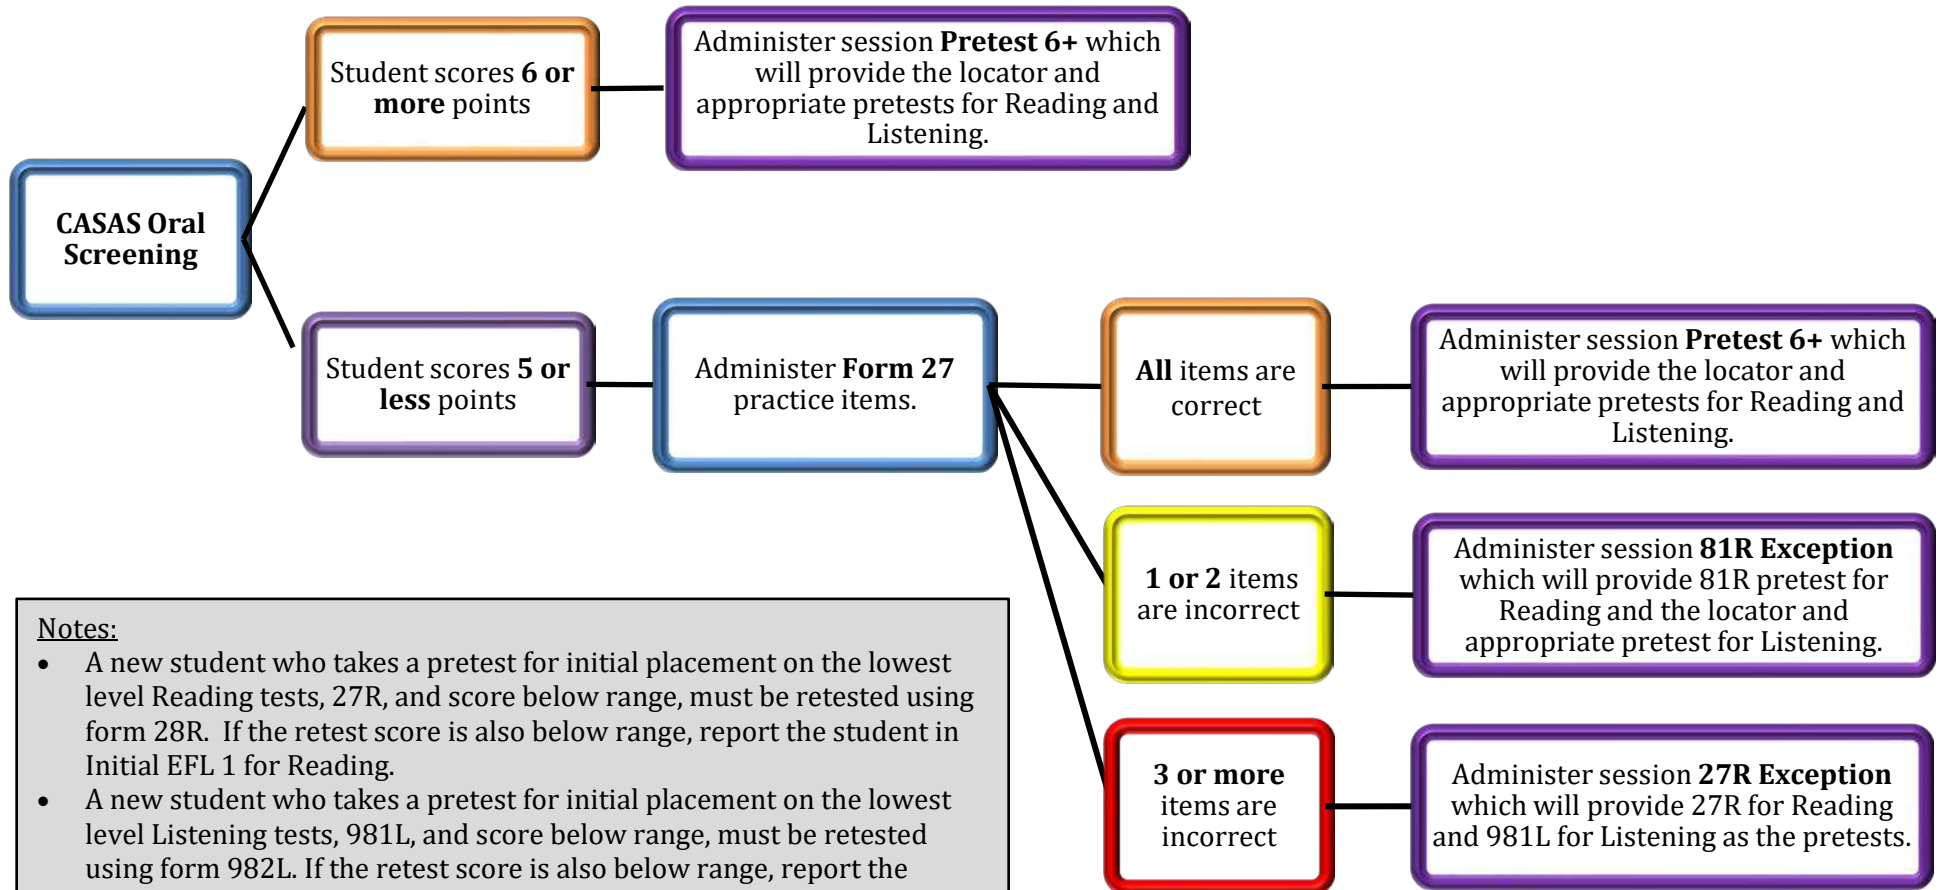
CASAS Oral Screening

Student scores 6 or more points

Administer session Pretest 6+ which will provide the locator and appropriate pretests for Reading and Listening.

Student scores 5 or less points

Administer Form 27 practice items.

All items are correct

Administer session Pretest 6+ which will provide the locator and appropriate pretests for Reading and Listening.

1 or 2 items are incorrect

Administer session 81R Exception which will provide 81R pretest for Reading and the locator and appropriate pretest for Listening.

3 or more items are incorrect

Administer session 27R Exception which will provide 27R for Reading and 981L for Listening as the pretests.

Notes:
- A new student who takes a pretest for initial placement on the lowest level Reading tests, 27R, and score below range, must be retested using form 28R. If the retest score is also below range, report the student in Initial EFL 1 for Reading.
- A new student who takes a pretest for initial placement on the lowest level Listening tests, 981L, and score below range, must be retested using form 982L. If the retest score is also below range, report the